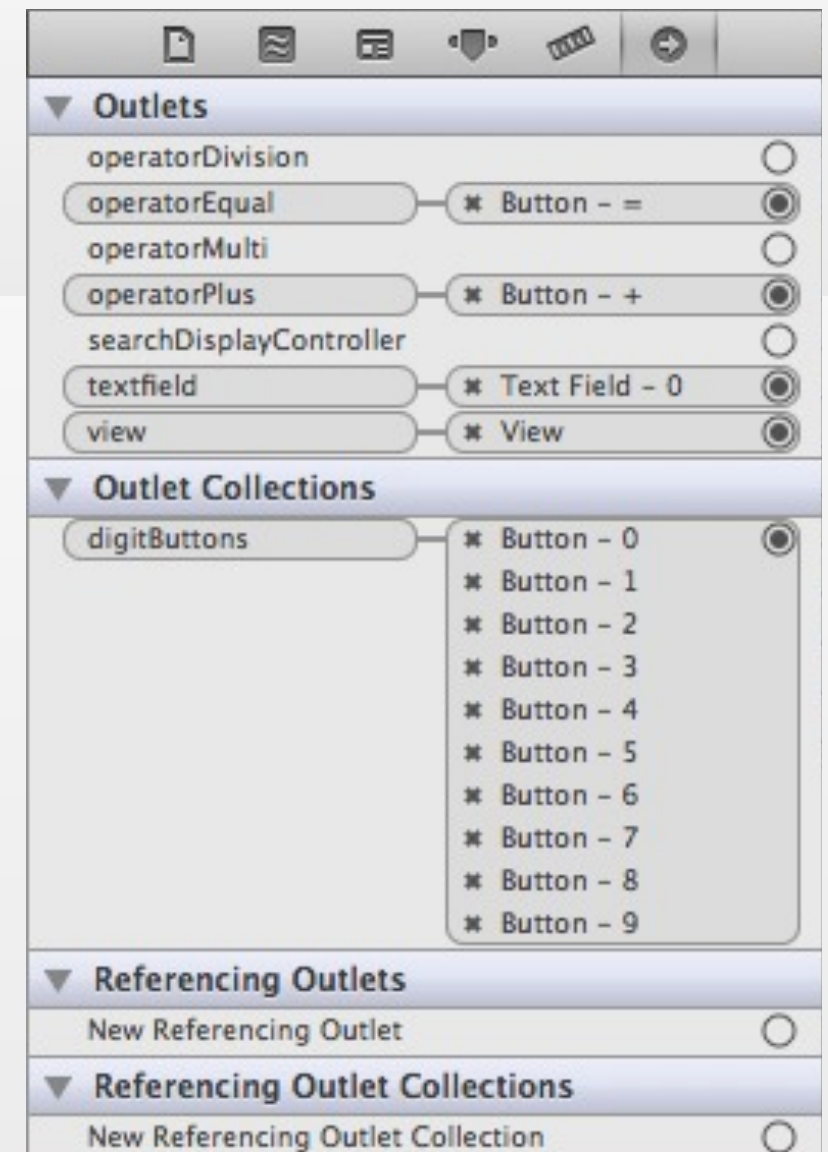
Outlets
operatorDivision
operatorEqual — ✖ Button - =
operatorMulti
operatorPlus — ✖ Button - +
searchDisplayController
textfield — ✖ Text Field - 0
view — ✖ View
Outlet Collections
digitButtons — ✖ Button - 0
✖ Button - 1
✖ Button - 2
✖ Button - 3
✖ Button - 4
✖ Button - 5
✖ Button - 6
✖ Button - 7
✖ Button - 8
✖ Button - 9
Referencing Outlets
New Referencing Outlet
Referencing Outlet Collections
New Referencing Outlet Collection